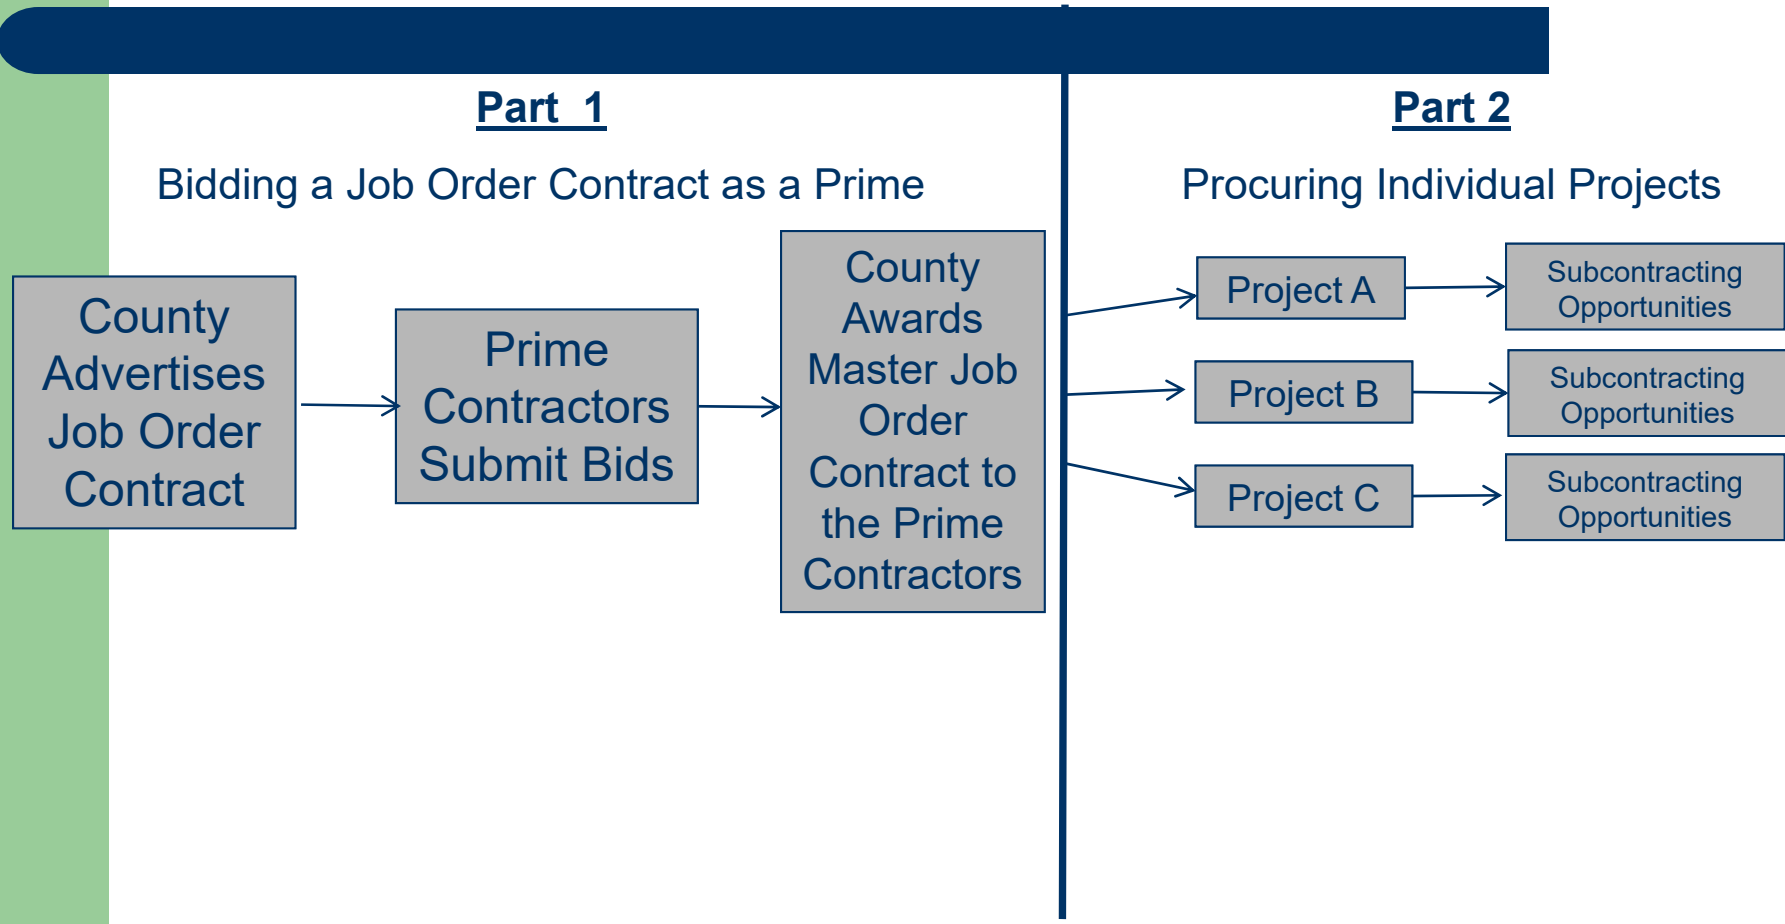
Part 1

Bidding a Job Order Contract as a Prime

County Advertises Job Order Contract

Prime Contractors Submit Bids

County Awards Master Job Order Contract to the Prime Contractors

Part 2

Procuring Individual Projects

Project A

Subcontracting Opportunities

Project B

Subcontracting Opportunities

Project C

Subcontracting Opportunities